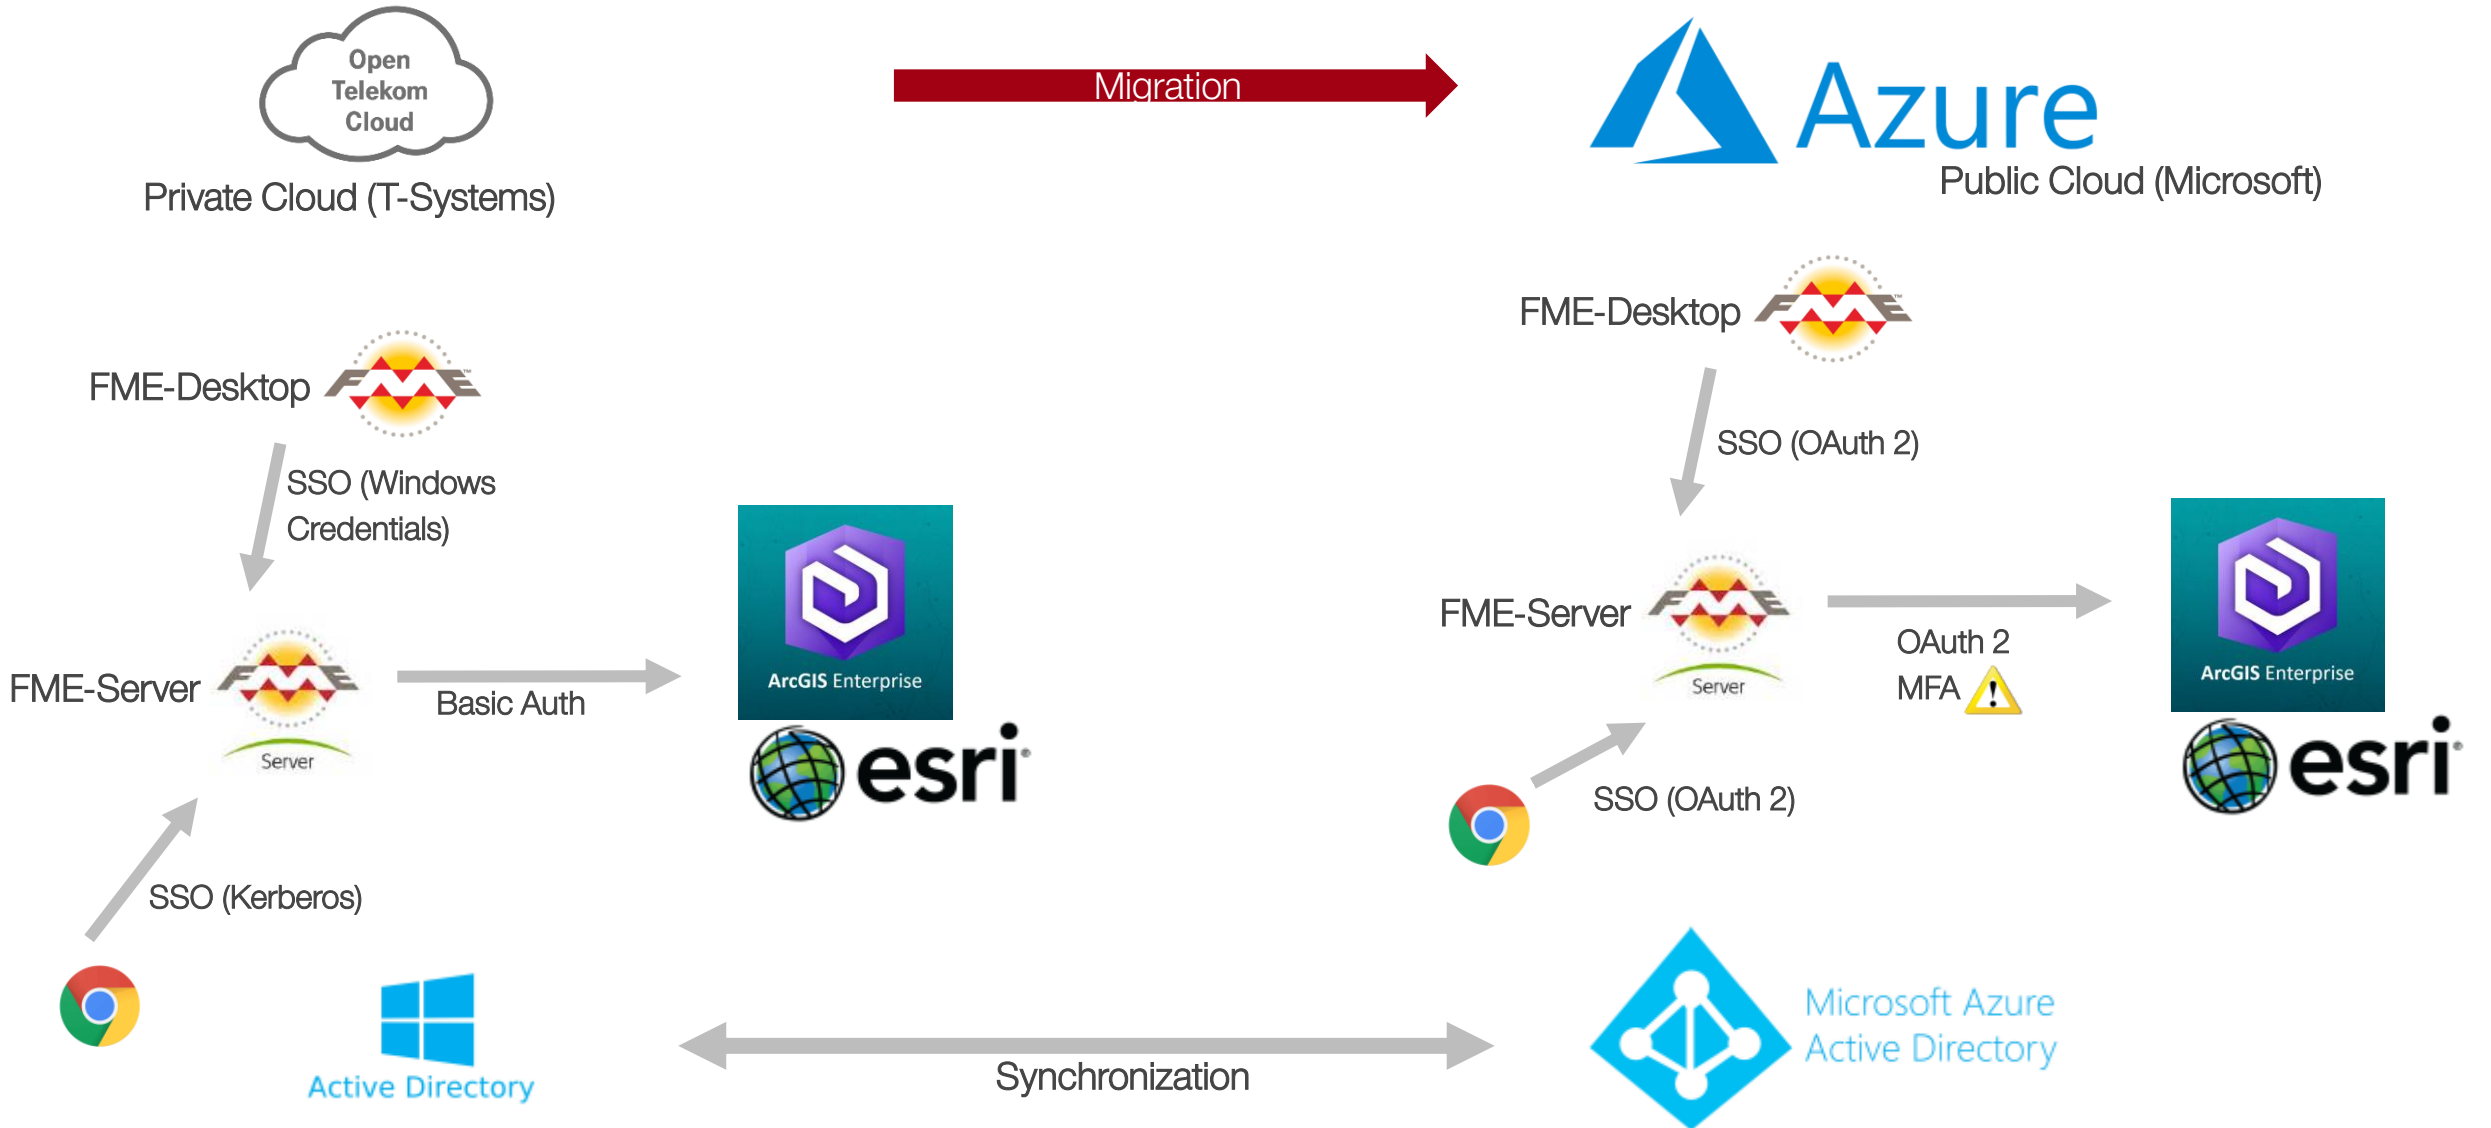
Open Telekom Cloud

Private Cloud (T-Systems)

Migration

Azure

Public Cloud (Microsoft)

FME-Desktop

SSO (Windows Credentials)

FME-Server

Server

Basic Auth

ArcGIS Enterprise

esri

SSO (Kerberos)

Active Directory

FME-Desktop

SSO (OAuth 2)

FME-Server

Server

OAuth 2

MFA

ArcGIS Enterprise

esri

SSO (OAuth 2)

Synchronization

Microsoft Azure Active Directory